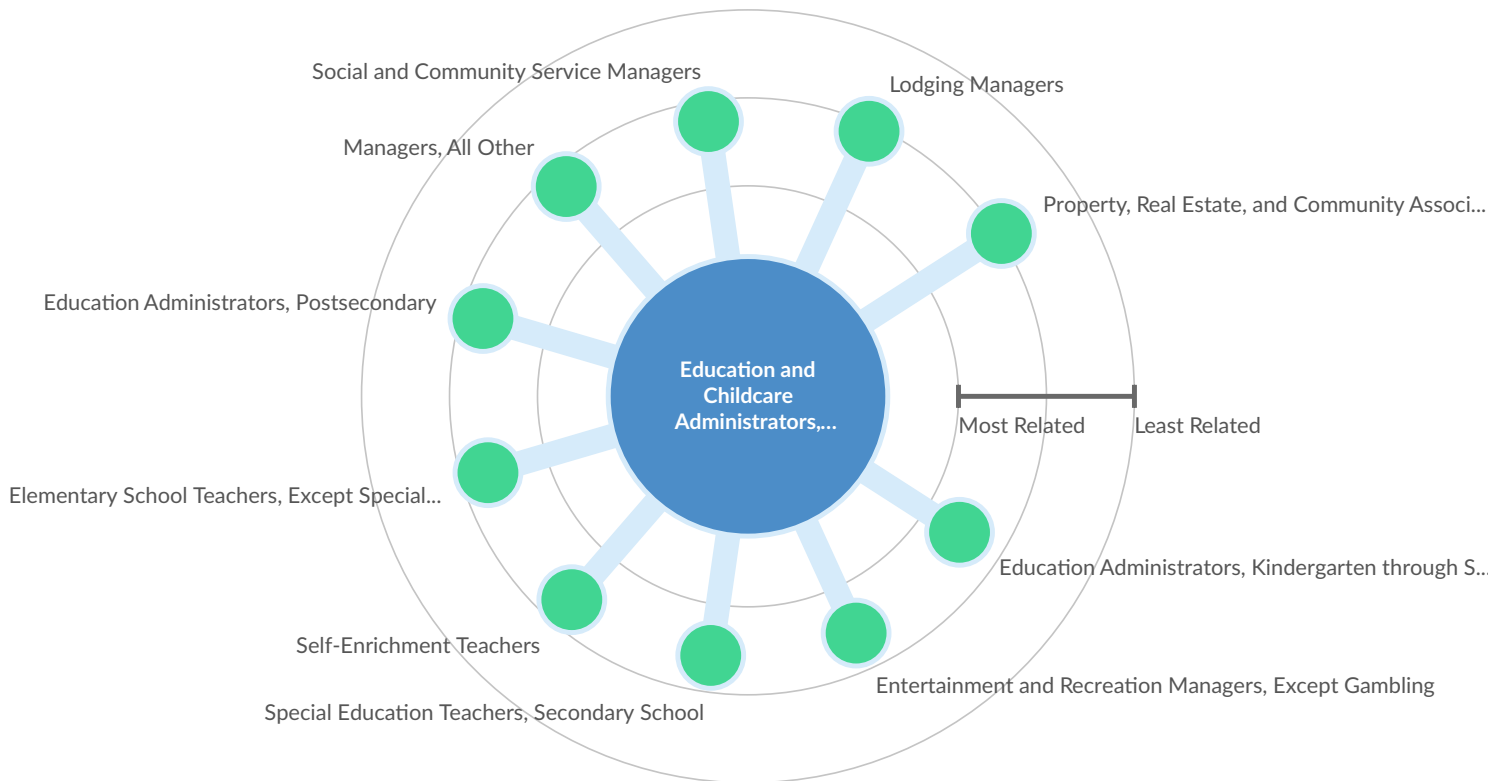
Social and Community Service Managers

Lodging Managers

Managers, All Other

Property, Real Estate, and Community Associ...

Education Administrators, Postsecondary

Education and Childcare Administrators,...

Most Related

Least Related

Elementary School Teachers, Except Special...

Education Administrators, Kindergarten through S...

Self-Enrichment Teachers

Entertainment and Recreation Managers, Except Gambling

Special Education Teachers, Secondary School